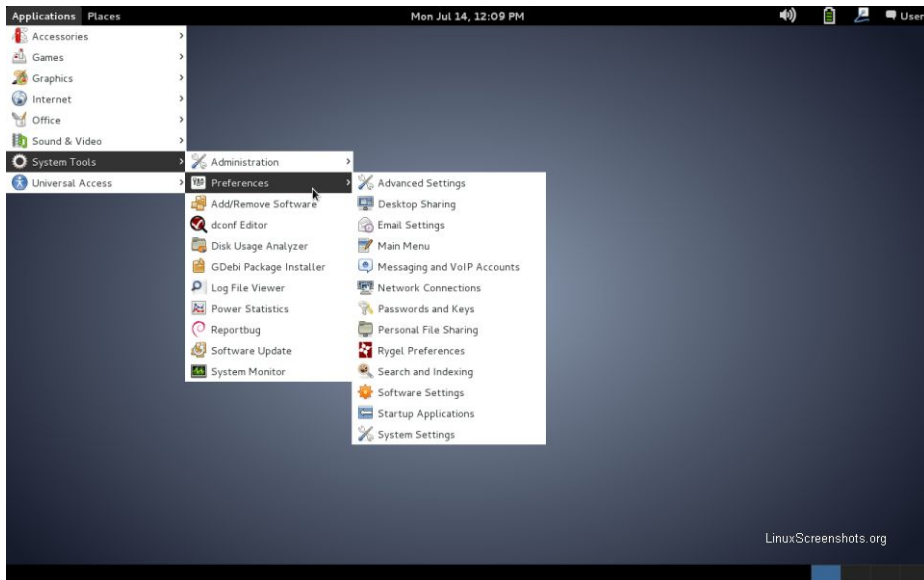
Applications Places

Mon Jul 14, 12:09 PM

User

Accessories
Games
Graphics
Internet
Office
Sound & Video
System Tools
Universal Access

Administration
Preferences
Add/Remove Software
dconf Editor
Disk Usage Analyzer
GDebi Package Installer
Log File Viewer
Power Statistics
Reportbug
Software Update
System Monitor

Advanced Settings
Desktop Sharing
Email Settings
Main Menu
Messaging and VoIP Accounts
Network Connections
Passwords and Keys
Personal File Sharing
Rygel Preferences
Search and Indexing
Software Settings
Startup Applications
System Settings

LinuxScreenshots.org